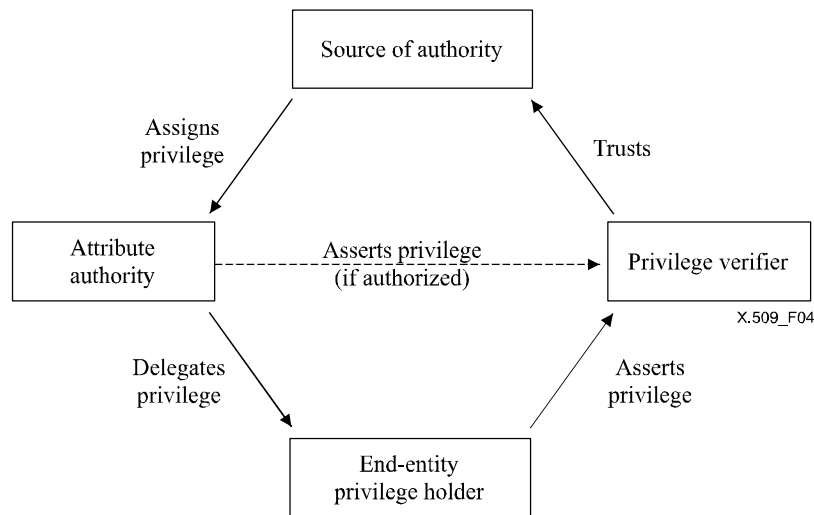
Source of authority

Assigns privilege

Trusts

Attribute authority

Asserts privilege (if authorized)

Privilege verifier

X.509_F04

Delegates privilege

Asserts privilege

End-entity privilege holder